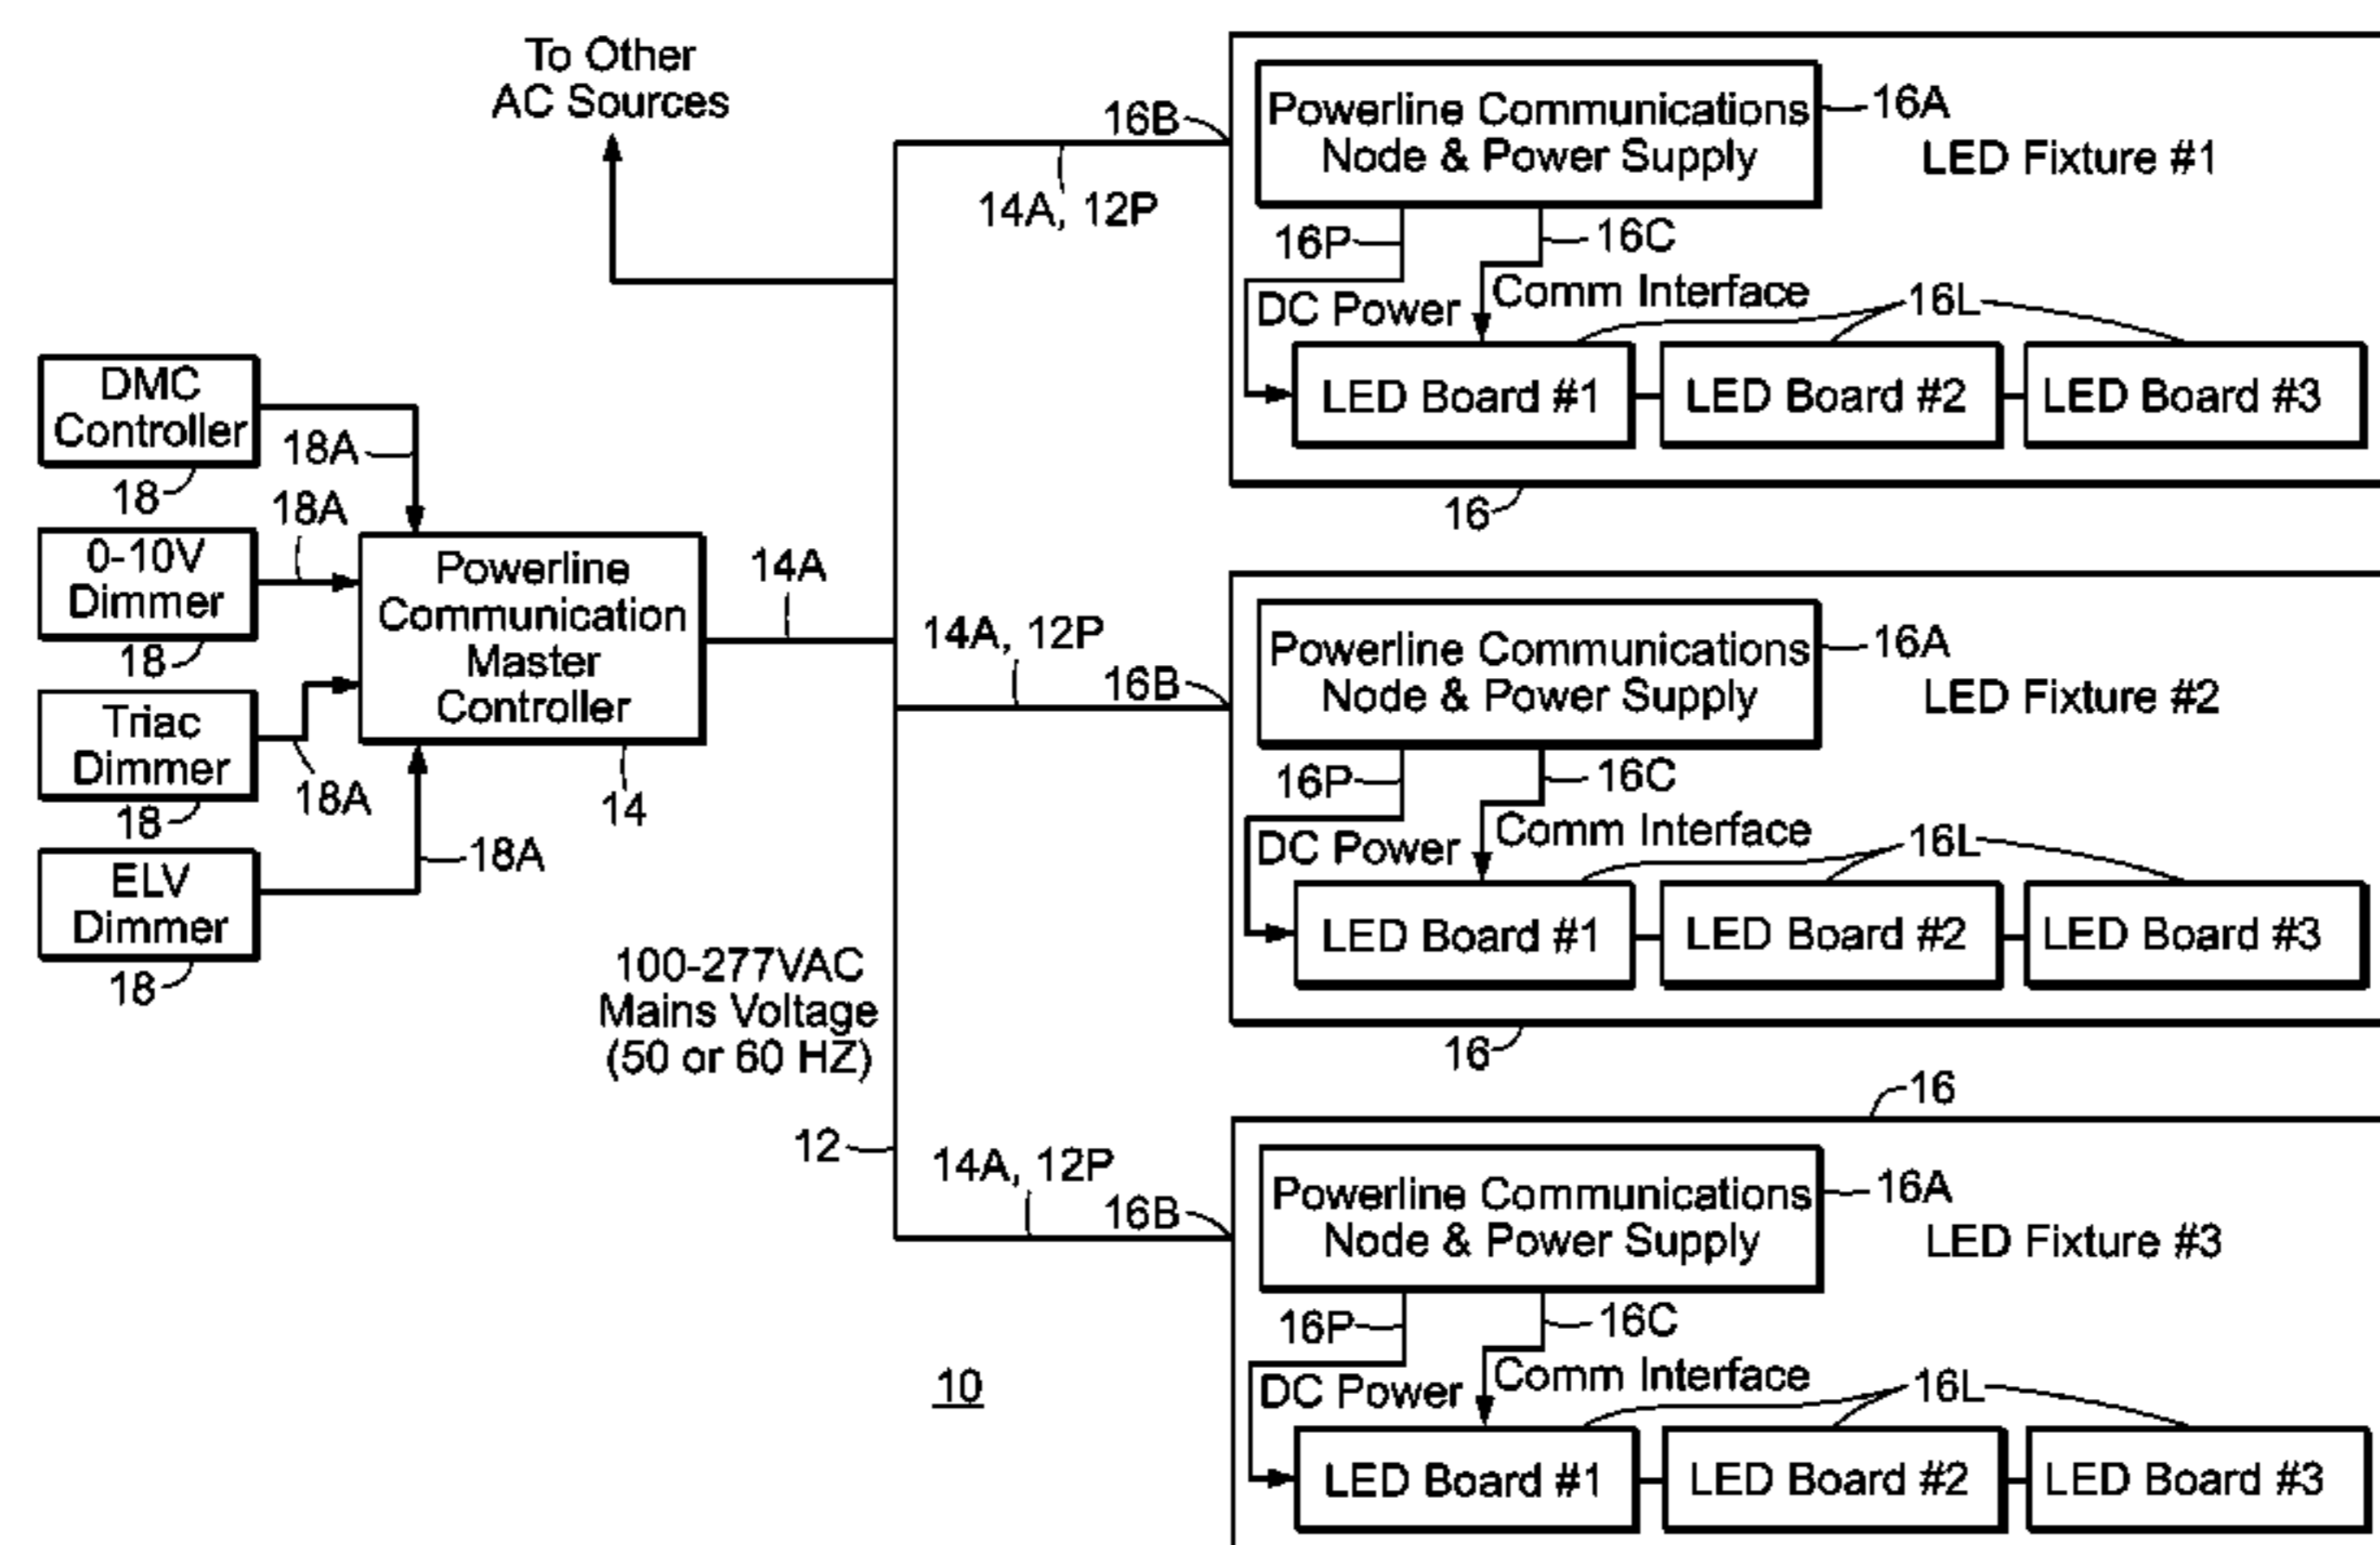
To Other AC Sources

16B

Powerline Communications Node & Power Supply

16A

LED Fixture #1

14A, 12P

16P

16C

DC Power

Comm Interface

16L

LED Board #1

LED Board #2

LED Board #3

16

DMC Controller

18A

18

18A

0-10V Dimmer

18

Triac Dimmer

18A

18

ELV Dimmer

18A

18

Powerline Communication Master Controller

14

14A

14A, 12P

16B

Powerline Communications Node & Power Supply

16A

LED Fixture #2

16P

16C

DC Power

Comm Interface

16L

LED Board #1

LED Board #2

LED Board #3

16

100-277VAC Mains Voltage (50 or 60 HZ)

16

12

14A, 12P

16B

Powerline Communications Node & Power Supply

16A

LED Fixture #3

16P

16C

DC Power

Comm Interface

16L

10

LED Board #1

LED Board #2

LED Board #3